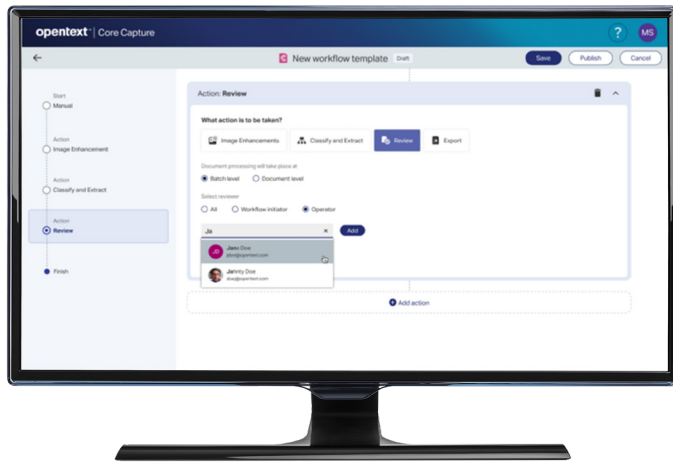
opentext | Core Capture

? MS

New workflow template Draft

Save Publish Cancel

Start
Manual

Action
Image Enhancement

Action
Classify and Extract

Action
Review

Finish

Action: Review

What action is to be taken?

Image Enhancements Classify and Extract Review Export

Document processing will take place at

Batch level Document level

Select reviewer

All Workflow initiator Operator

Ja

Add

JD Jane Doe
jdoe@opentext.com

Jammy Doe
doe@opentext.com

Add action